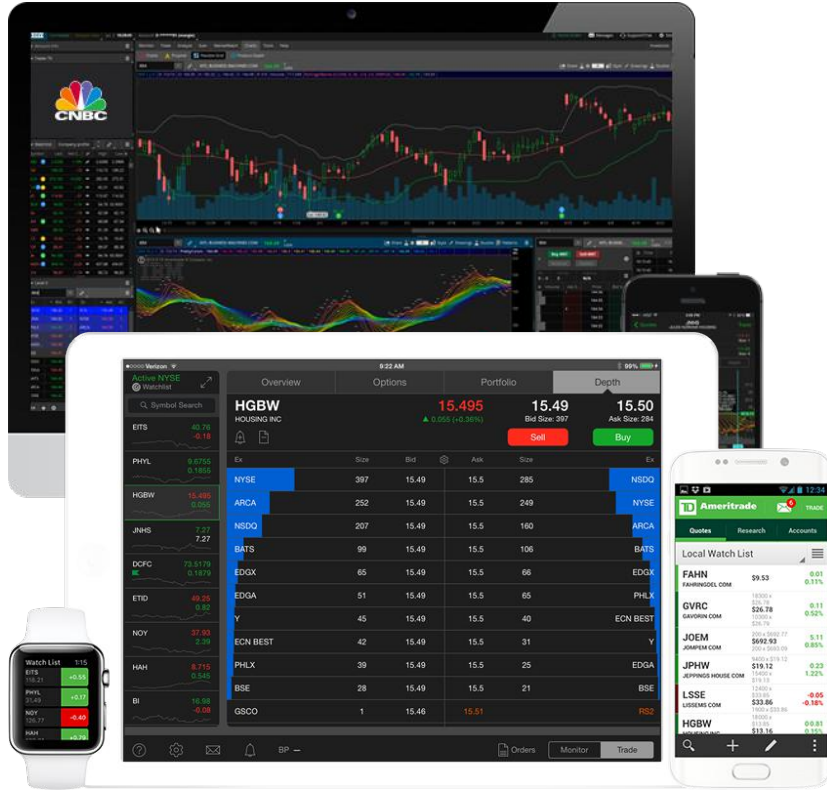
CNBC

IBM

●●●●○ Verizon
9:22 AM
99%

Active NYSE
Watchlist

Symbol Search

| | | |
|---|---|---|
| EITS | 40.76 | -0.18 |
| PHYL | 9.6755 | 0.1855 |
| HGBW | 15.495 | 0.055 |
| JNHS | 7.27 | 7.27 |
| DCFC | 73.5179 | 0.1879 |
| ETID | 49.25 | 0.82 |
| NOY | 37.93 | 2.39 |
| HAH | 8.715 | 0.545 |
| BI | 16.58 | -0.08 |

Overview Options Portfolio Depth

HGBW
HOUSING INC
15.495
▲ 0.055 (+0.36%)
15.49
Bid Size: 397
15.50
Ask Size: 284
Sell
Buy

| Ex | Size | Bid | Ask | Size | Ex |
|---|---|---|---|---|---|
| NYSE | 397 | 15.49 | 15.5 | 285 | NSDQ |
| ARCA | 252 | 15.49 | 15.5 | 249 | NYSE |
| NSDQ | 207 | 15.49 | 15.5 | 160 | ARCA |
| BATS | 99 | 15.49 | 15.5 | 106 | BATS |
| EDGX | 65 | 15.49 | 15.5 | 66 | EDGX |
| EDGA | 51 | 15.49 | 15.5 | 65 | PHLX |
| Y | 45 | 15.49 | 15.5 | 40 | ECN BEST |
| ECN BEST | 42 | 15.49 | 15.5 | 31 | Y |
| PHLX | 39 | 15.49 | 15.5 | 25 | EDGA |
| BSE | 28 | 15.49 | 15.5 | 21 | BSE |
| GSCO | 1 | 15.46 | 15.51 | | RS2 |

BP —
Orders
Monitor
Trade

Watch List 1:15
EITS 158.21 +0.55
PHYL 31.49 +0.17
NOY 126.77 -0.40
HAH +0.79

12:34
TD Ameritrade
TRADE
Quotes Research Accounts
Local Watch List

| | | |
|---|---|---|
| FAHN FAHRINGOEL COM | $9.53 | 0.01 0.11% |
| GVRC GAVORIN COM | $26.78 | 0.11 0.52% |
| JOEM JOMPEM COM | $692.93 | 5.11 0.85% |
| JPHW JEPPINGS HOUSE COM | $19.12 | 0.23 1.22% |
| LSSE LISSEMS COM | $33.86 | -0.05 -0.38% |
| HGBW HOUSING INC | $13.16 | 0.81 |